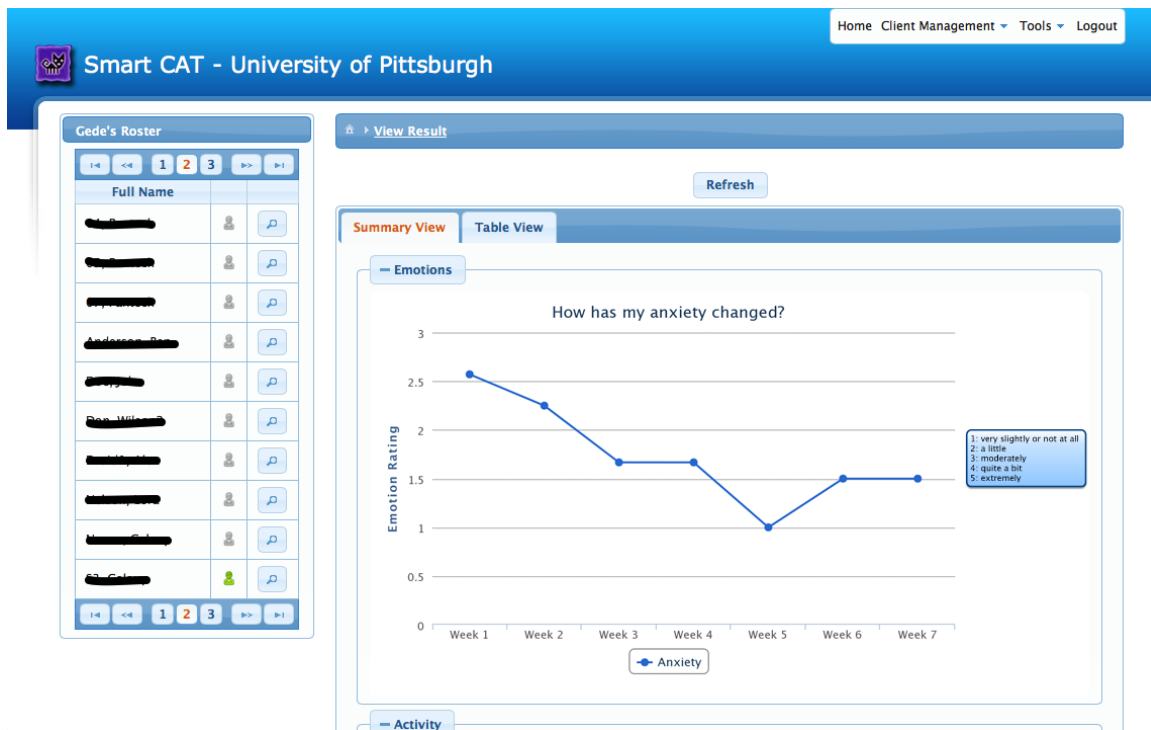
Home Client Management Tools Logout

Smart CAT - University of Pittsburgh

Gede's Roster

1 2 3

Full Name

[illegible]
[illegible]
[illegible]
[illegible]
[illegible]
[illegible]
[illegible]
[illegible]
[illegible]
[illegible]

1 2 3

View Result

Refresh

Summary View | Table View

Emotions

How has my anxiety changed?

Emotion Rating

3
2.5
2
1.5
1
0.5
0

Week 1 Week 2 Week 3 Week 4 Week 5 Week 6 Week 7

1: very slightly or not at all
2: a little
3: moderately
4: quite a bit
5: extremely

Anxiety

Activity